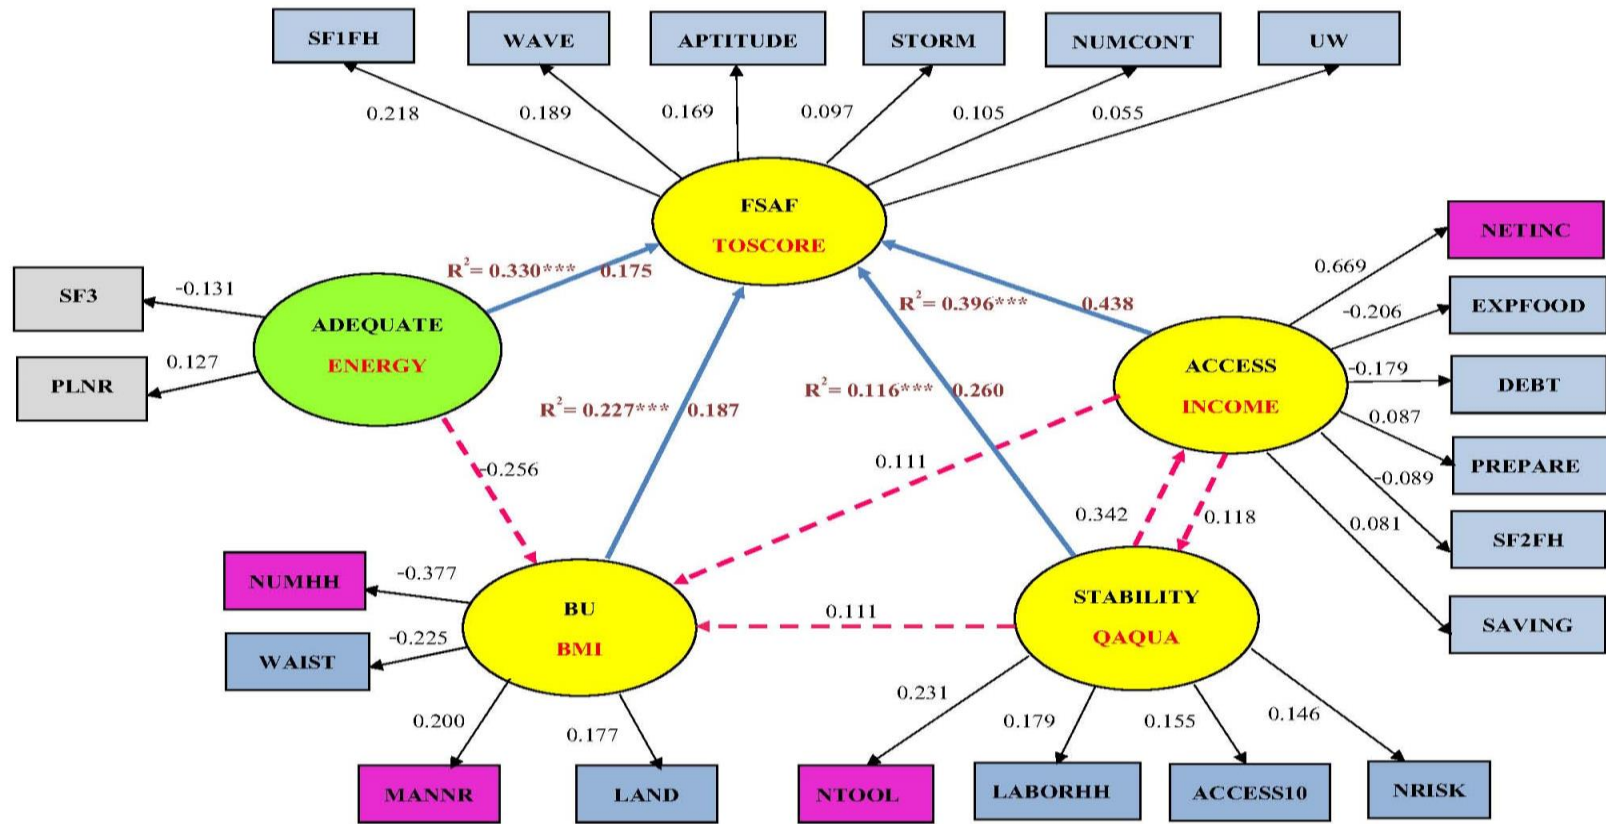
SF1FH

WAVE

APTITUDE

STORM

NUMCONT

UW

0.218

0.189

0.169

0.097

0.105

0.055

FSAF

TOSCORE

NETINC

SF3

-0.131

$R^2$= 0.330***

0.175

0.669

EXPFOOD

-0.206

$R^2$= 0.396***

0.438

ADEQUATE

ENERGY

PLNR

0.127

ACCESS

INCOME

-0.179

DEBT

$R^2$= 0.116***

0.260

$R^2$= 0.227***

0.187

0.087

PREPARE

-0.089

-0.256

0.111

0.342

0.118

0.081

SF2FH

NUMHH

-0.377

BU

BMI

0.111

STABILITY

QAQUA

SAVING

WAIST

-0.225

0.231

0.200

0.177

0.179

0.155

0.146

MANNR

LAND

NTOOL

LABORHH

ACCESS10

NRISK